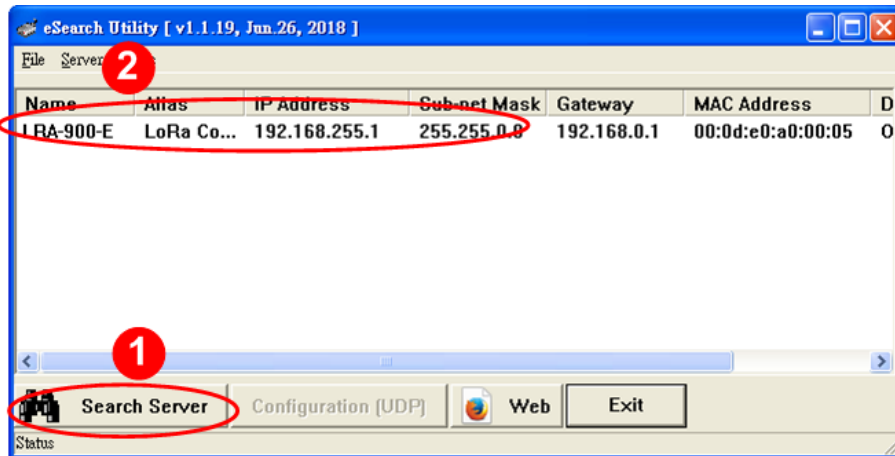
eSearch Utility [ v1.1.19, Jun.26, 2018 ]

File Server

2

| Name | Alias | IP Address | Sub-net Mask | Gateway | MAC Address | D |
|---|---|---|---|---|---|---|
| LBA-900-E | LoRa Co... | 192.168.255.1 | 255.255.0.0 | 192.168.0.1 | 00:0d:e0:a0:00:05 | O |

1

Search Server Configuration (UDP) Web Exit

Status